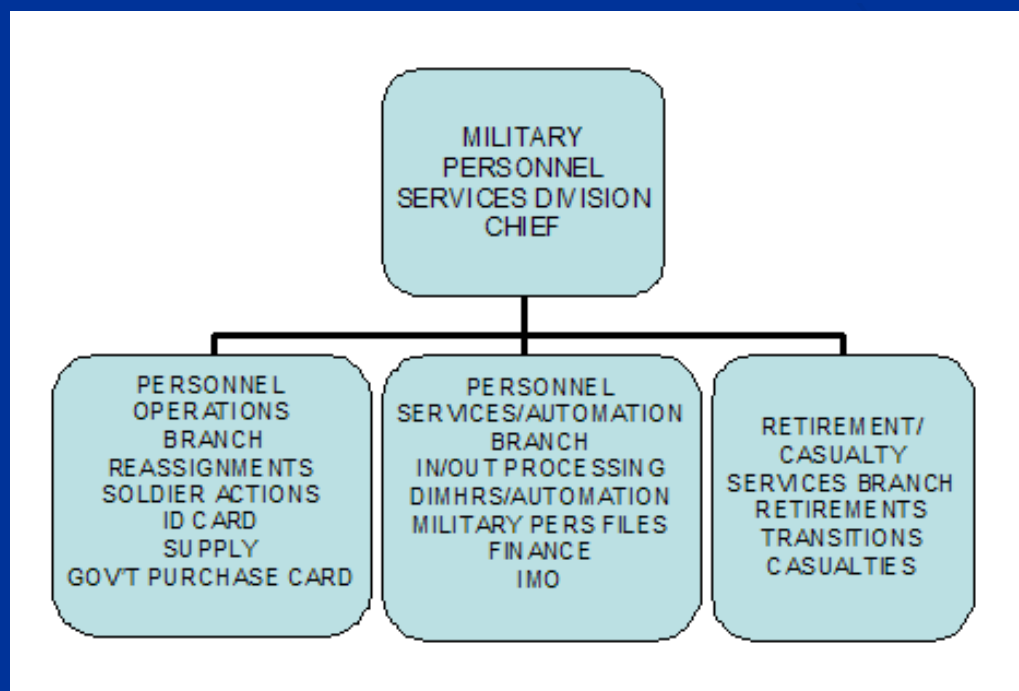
MILITARY PERSONNEL SERVICES DIVISION CHIEF

PERSONNEL OPERATIONS BRANCH
REASSIGNMENTS
SOLDIER ACTIONS
ID CARD
SUPPLY
GOV'T PURCHASE CARD

PERSONNEL SERVICES/AUTOMATION BRANCH
IN/OUT PROCESSING
DIMHRS/AUTOMATION
MILITARY PERS FILES
FINANCE
IMO

RETIREMENT/ CASUALTY SERVICES BRANCH
RETIREMENTS
TRANSITIONS
CASUALTIES